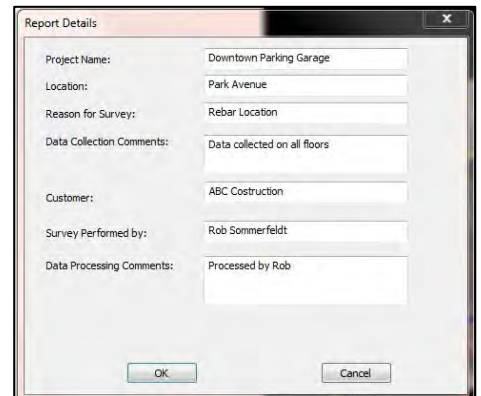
Report Details

Project Name: Downtown Parking Garage

Location: Park Avenue

Reason for Survey: Rebar Location

Data Collection Comments: Data collected on all floors

Customer: ABC Costruction

Survey Performed by: Rob Sommerfeldt

Data Processing Comments: Processed by Rob

OK

Cancel